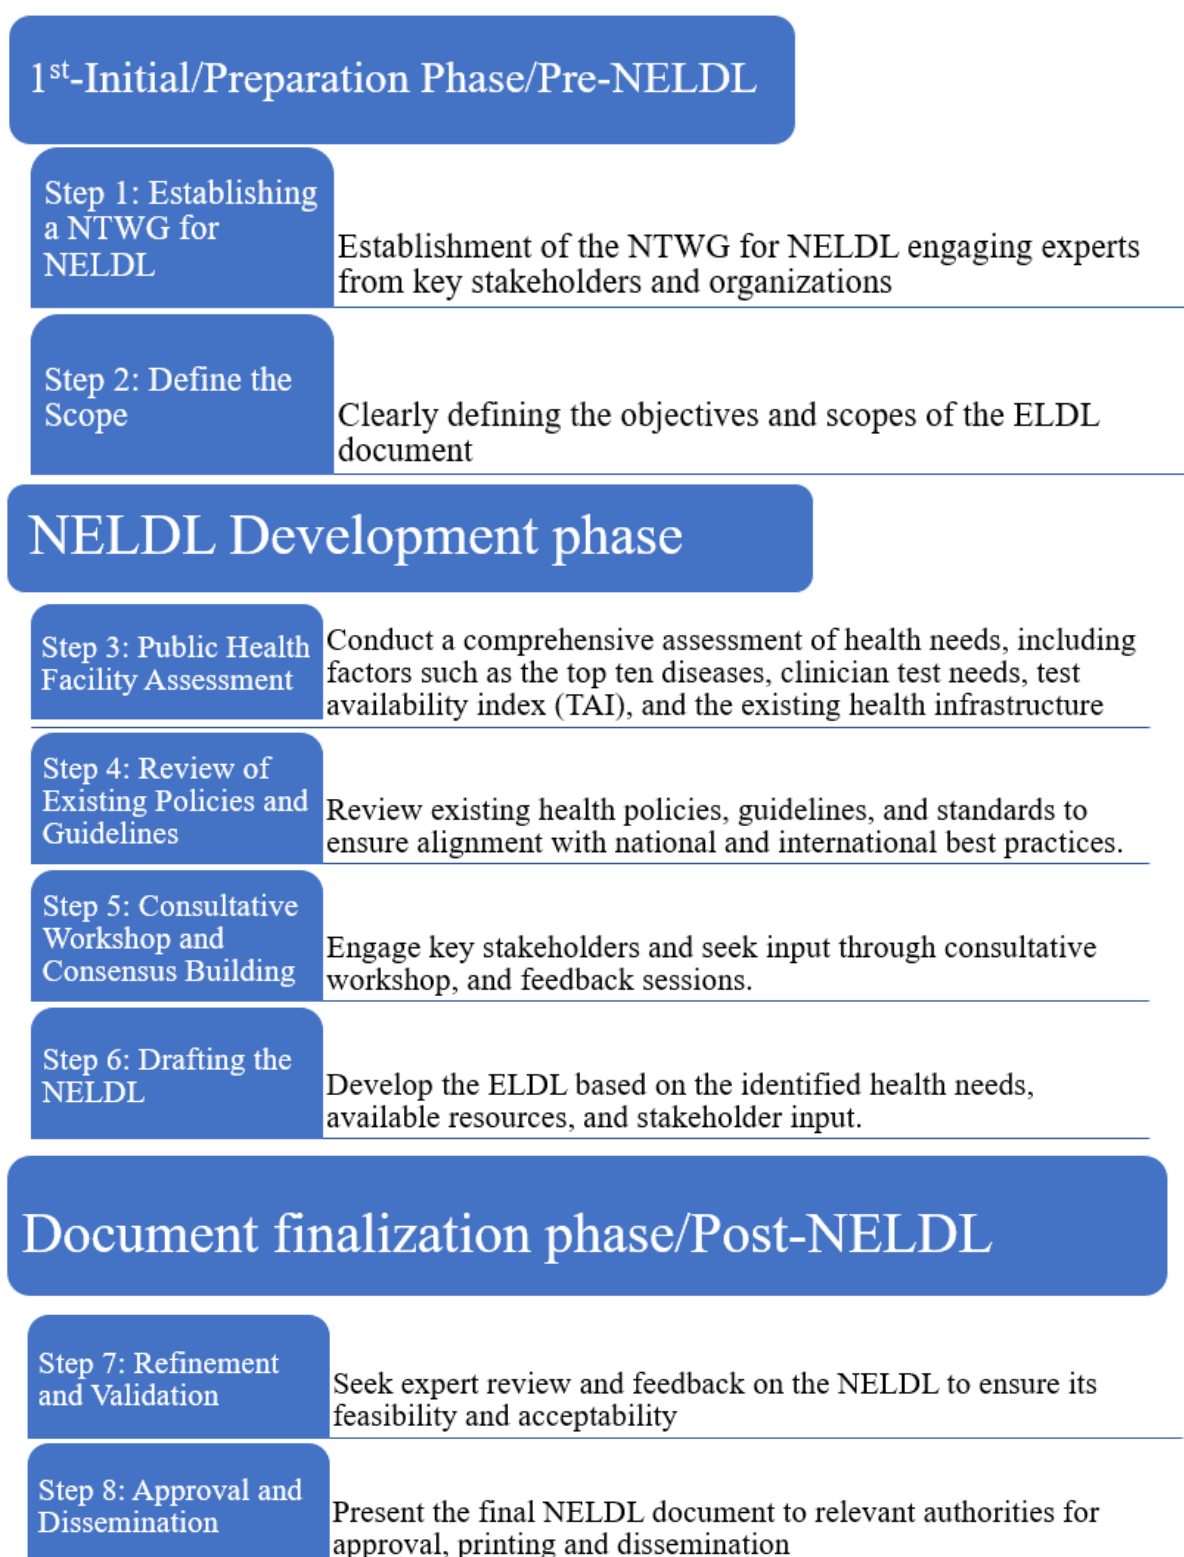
1$^{st}$-Initial/Preparation Phase/Pre-NELDL

Step 1: Establishing a NTWG for NELDL

Establishment of the NTWG for NELDL engaging experts from key stakeholders and organizations

Step 2: Define the Scope

Clearly defining the objectives and scopes of the ELDL document

NELDL Development phase

Step 3: Public Health Facility Assessment

Conduct a comprehensive assessment of health needs, including factors such as the top ten diseases, clinician test needs, test availability index (TAI), and the existing health infrastructure

Step 4: Review of Existing Policies and Guidelines

Review existing health policies, guidelines, and standards to ensure alignment with national and international best practices.

Step 5: Consultative Workshop and Consensus Building

Engage key stakeholders and seek input through consultative workshop, and feedback sessions.

Step 6: Drafting the NELDL

Develop the ELDL based on the identified health needs, available resources, and stakeholder input.

Document finalization phase/Post-NELDL

Step 7: Refinement and Validation

Seek expert review and feedback on the NELDL to ensure its feasibility and acceptability

Step 8: Approval and Dissemination

Present the final NELDL document to relevant authorities for approval, printing and dissemination